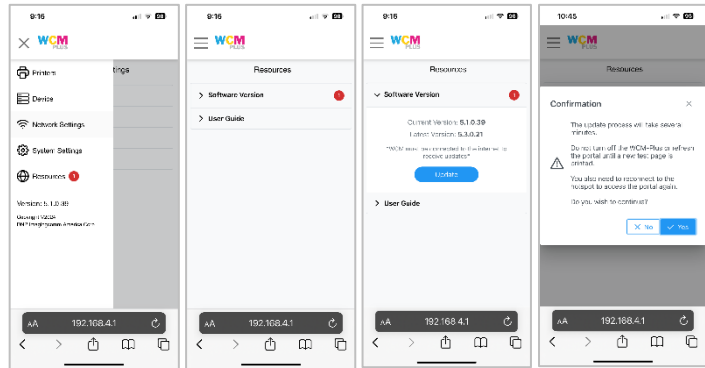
9:16

WCM PLUS

Printers

Device

Network Settings

System Settings

Resources 1

Version: 5.1.0.39

Copyright ©2024
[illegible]

ttings

AA 192.168.4.1

9:16

WCM PLUS

Resources

Software Version 1

User Guide

AA 192.168.4.1

9:16

WCM PLUS

Resources

Software Version 1

Current Version: 5.1.0.39

Latest Version: 5.3.0.21

*WCM must be connected to the internet to receive updates*

Update

User Guide

AA 192.168.4.1

10:45

WCM PLUS

Resources

Confirmation

The update process will take several minutes.

Do not turn off the WCM-Plus or refresh the portal until a new test page is printed.

You also need to reconnect to the hotspot to access the portal again.

Do you wish to continue?

No

Yes

AA 192.168.4.1